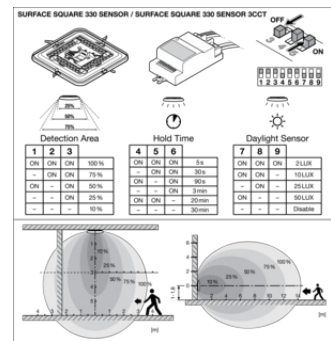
SURFACE SQUARE 330 SENSOR / SURFACE SQUARE 330 SENSOR 3CCT

OFF

ON

1 2 3 4 5 6 7 8 9

25%
50%
75%

Detection Area

| 1 | 2 | 3 | |
|---|---|---|---|
| ON | ON | ON | 100% |
| ON | – | ON | 75% |
| – | ON | ON | 50% |
| – | – | ON | 25% |
| – | – | – | 10% |

Hold Time

| 4 | 5 | 6 | |
|---|---|---|---|
| ON | ON | ON | 5s |
| – | ON | ON | 30s |
| ON | – | ON | 90s |
| – | – | ON | 3min |
| ON | ON | – | 20min |
| – | – | – | 30min |

Daylight Sensor

| 7 | 8 | 9 | |
|---|---|---|---|
| ON | ON | ON | 2LUX |
| ON | – | ON | 10LUX |
| ON | – | – | 25LUX |
| ON | – | – | 50LUX |
| – | – | – | Disable |

10%
25%
50%
75%
100%
[m]

100%
75%
50%
25%
10%
[m]